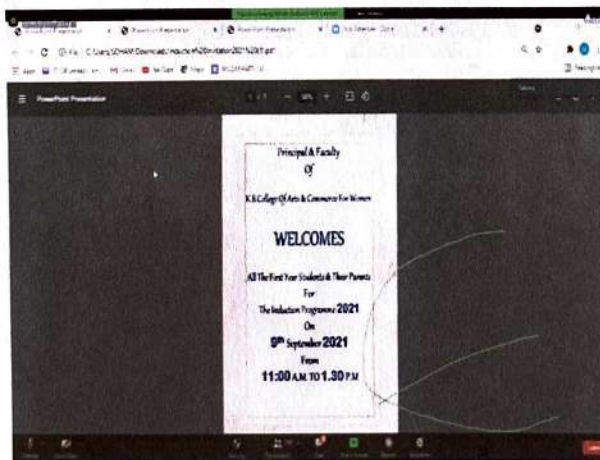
PowerPoint Presentation

Principal & Faculty

Of

K.B.College Of Arts & Commerce For Women

WELCOMES

All The First Year Students & Their Parents

For

The Induction Programme 2021

On

9th September 2021

From

11:00 A.M. TO 1.30 P.M